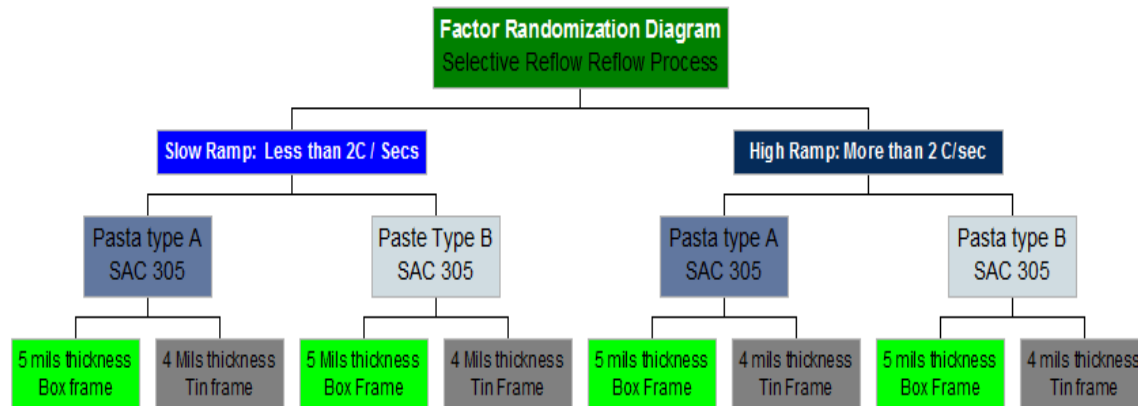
Factor Randomization Diagram
Selective Reflow Reflow Process

Slow Ramp: Less than 2C / Secs

High Ramp: More than 2 C/sec

Pasta type A
SAC 305

Paste Type B
SAC 305

Pasta type A
SAC 305

Pasta type B
SAC 305

5 mils thickness
Box frame

4 Mils thickness
Tin frame

5 Mils thickness
Box Frame

4 Mils thickness
Tin Frame

5 mils thickness
Box Frame

4 mils thickness
Tin Frame

5 mils thickness
Box Frame

4 mils thickness
Tin frame